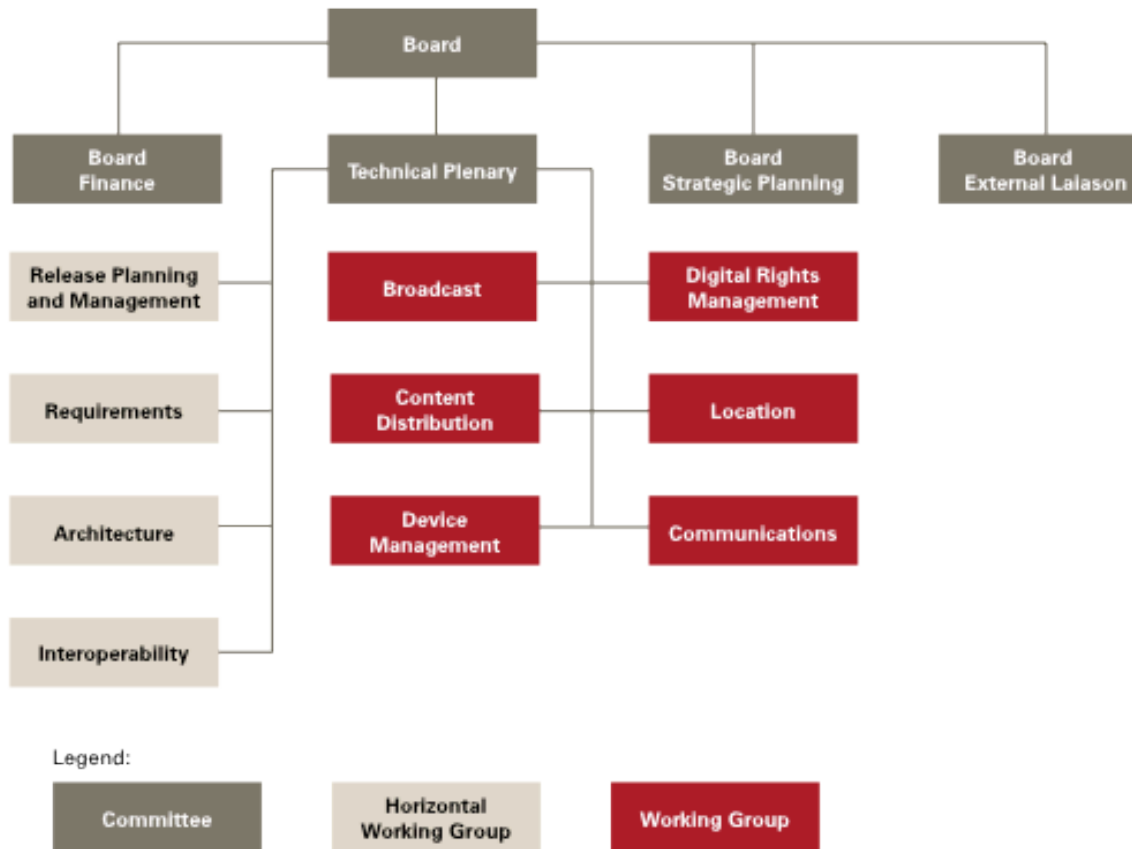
Board

Board Finance

Technical Plenary

Board Strategic Planning

Board External Laiason

Release Planning and Management

Broadcast

Digital Rights Management

Requirements

Content Distribution

Location

Architecture

Device Management

Communications

Interoperability

Legend:

Committee

Horizontal Working Group

Working Group